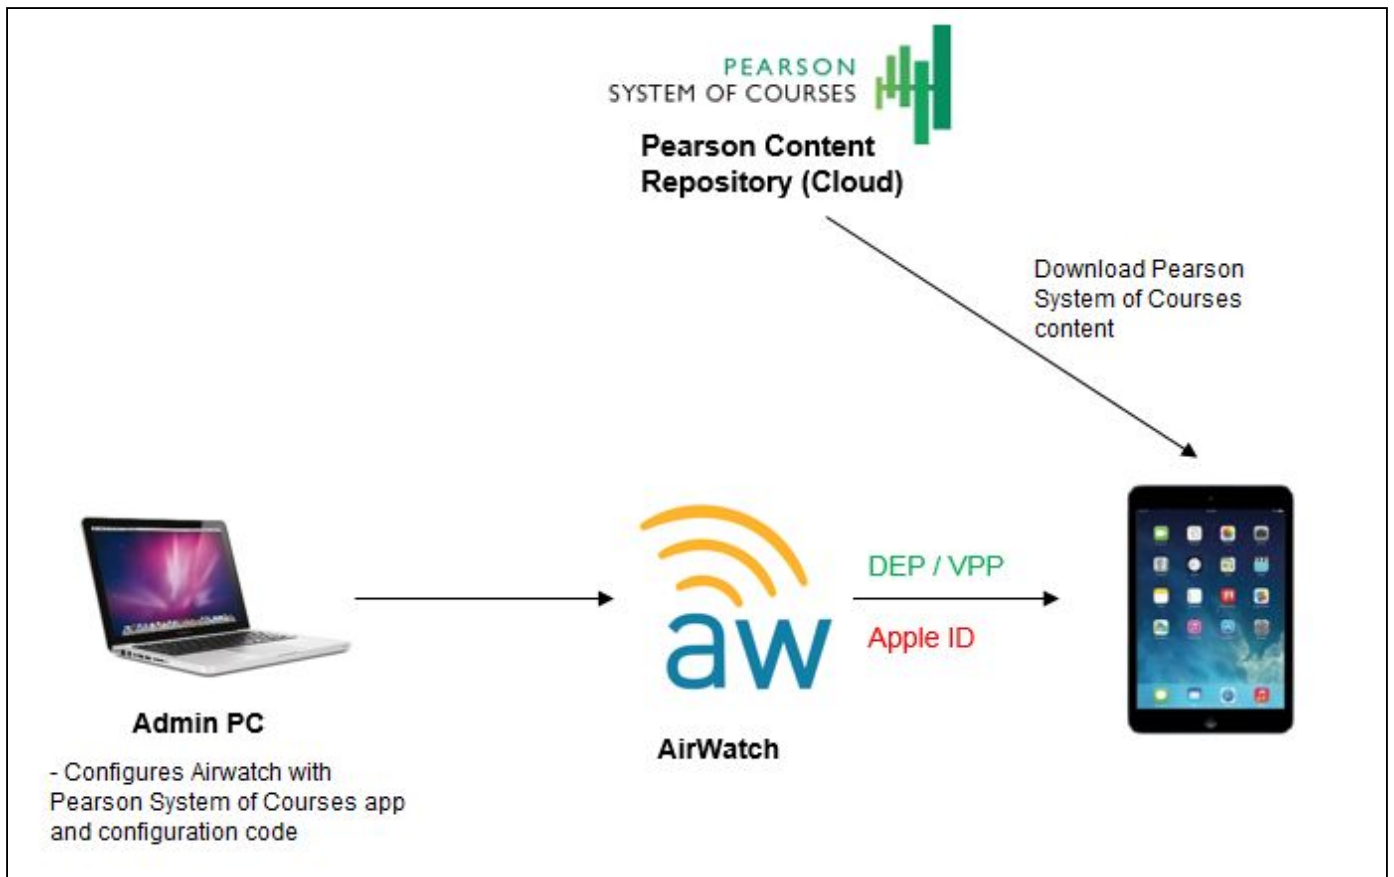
PEARSON
SYSTEM OF COURSES

Pearson Content Repository (Cloud)

Download Pearson System of Courses content

aw

AirWatch

DEP / VPP

Apple ID

Admin PC

- Configures Airwatch with Pearson System of Courses app and configuration code